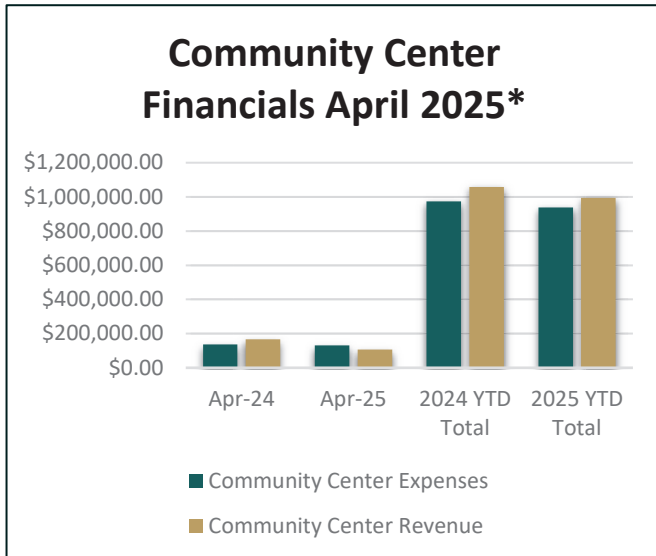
Community Center Financials April 2025*

$1,200,000.00
$1,000,000.00
$800,000.00
$600,000.00
$400,000.00
$200,000.00
$0.00

Apr-24
Apr-25
2024 YTD Total
2025 YTD Total

Community Center Expenses
Community Center Revenue